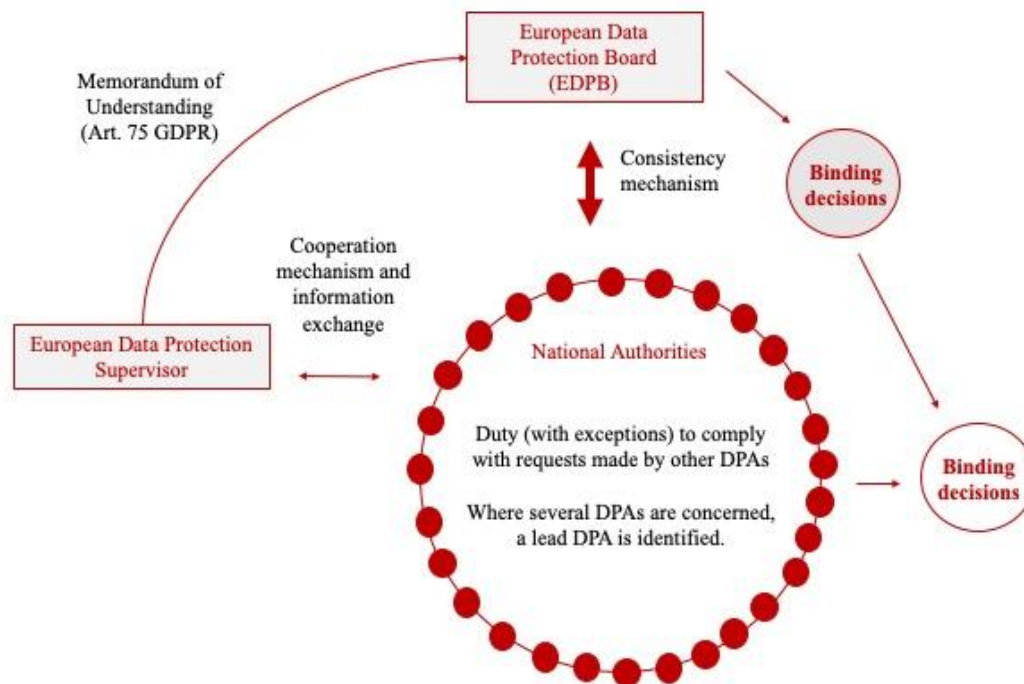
European Data Protection Board (EDPB)

Memorandum of Understanding (Art. 75 GDPR)

Consistency mechanism

Binding decisions

Cooperation mechanism and information exchange

European Data Protection Supervisor

National Authorities

Duty (with exceptions) to comply with requests made by other DPAs

Where several DPAs are concerned, a lead DPA is identified.

Binding decisions